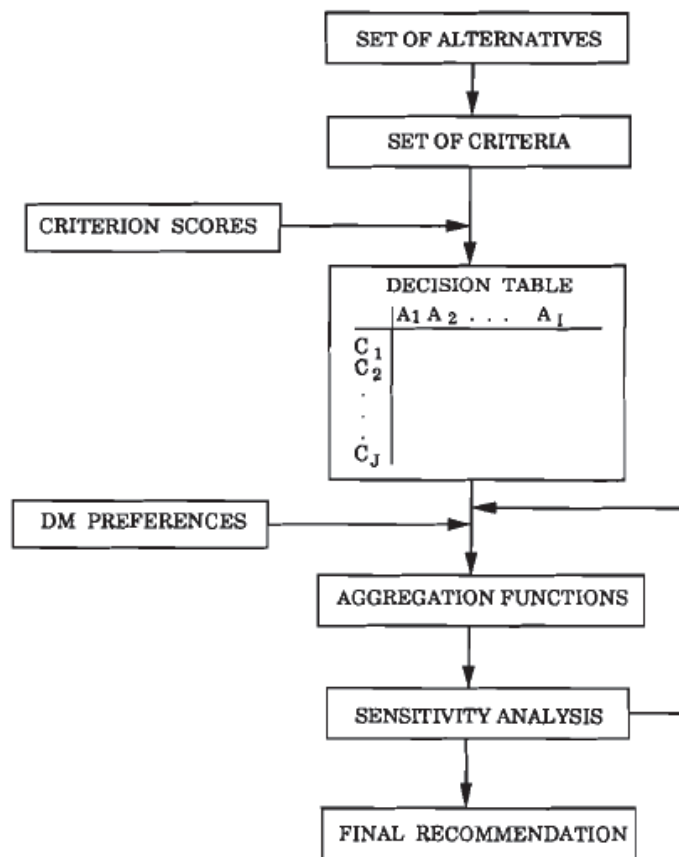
SET OF ALTERNATIVES

SET OF CRITERIA

CRITERION SCORES

DECISION TABLE

| | $A_1$ $A_2$ . . . $A_I$ |
|---|---|
| $C_1$ | |
| $C_2$ | |
| . | |
| . | |
| $C_J$ | |

DM PREFERENCES

AGGREGATION FUNCTIONS

SENSITIVITY ANALYSIS

FINAL RECOMMENDATION